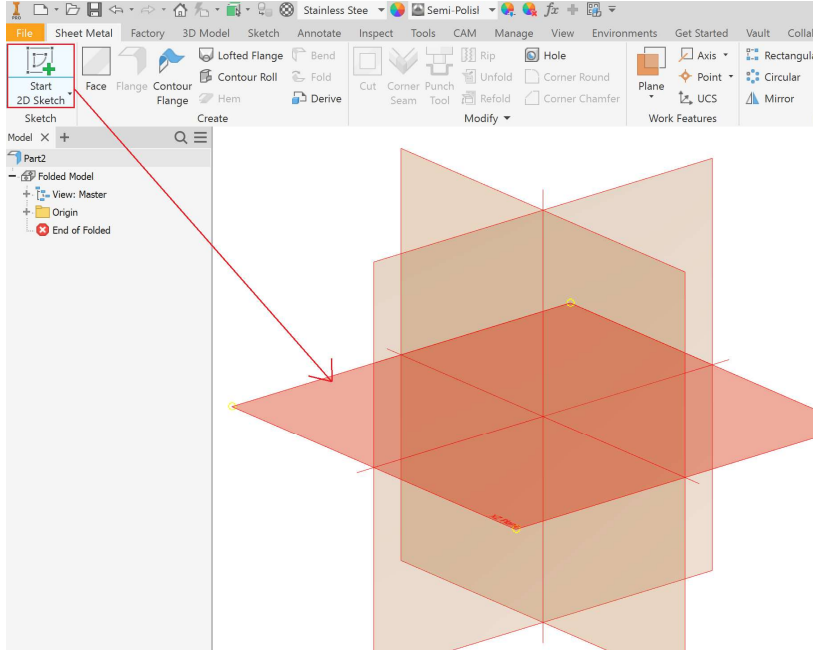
PRO

Stainless Stee

Semi-Polisl

$fx$

File

Sheet Metal

Factory

3D Model

Sketch

Annotate

Inspect

Tools

CAM

Manage

View

Environments

Get Started

Vault

Colla

Start 2D Sketch

Face

Flange

Contour Flange

Lofted Flange

Contour Roll

Hem

Bend

Fold

Derive

Cut

Corner Seam

Punch Tool

Rip

Unfold

Refold

Hole

Corner Round

Corner Chamfer

Plane

Axis

Point

UCS

Rectangula

Circular

Mirror

Sketch

Create

Modify

Work Features

Model

Part2

Folded Model

View: Master

Origin

End of Folded

XY Plane